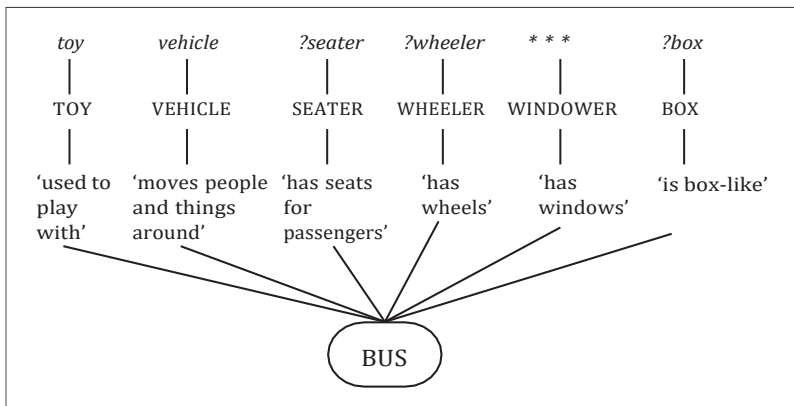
*toy* | TOY | 'used to play with'

*vehicle* | VEHICLE | 'moves people and things around'

*?seater* | SEATER | 'has seats for passengers'

*?wheeler* | WHEELER | 'has wheels'

*\* \* \** | WINDOWER | 'has windows'

*?box* | BOX | 'is box-like'

BUS